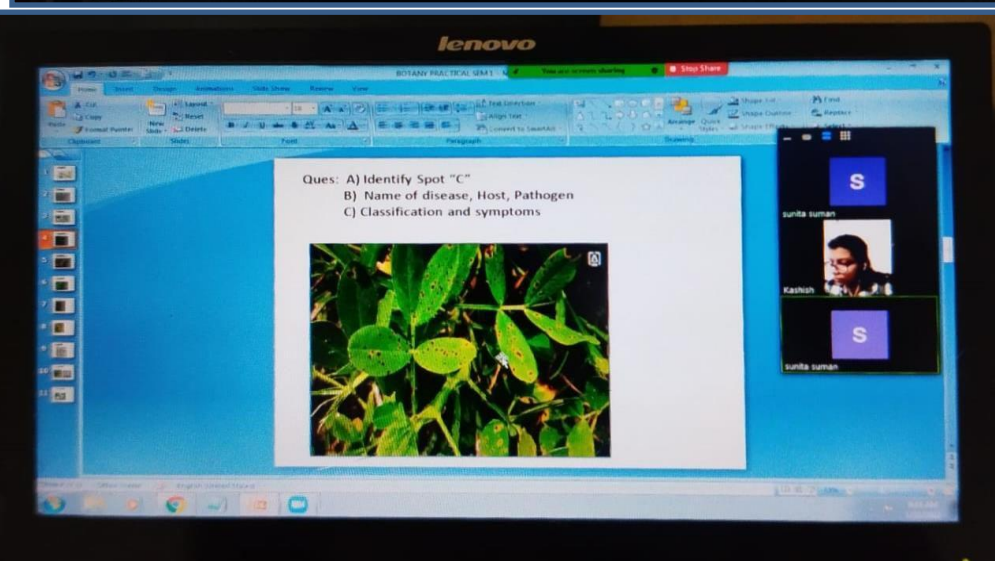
lenovo

BOTANY PRACTICAL SEM 1

You are screen sharing

Stop Share

Home Insert Design Animations Slide Show Review View

Paste Cut Copy Format Painter Clipboard

New Slide Layout Reset Delete Slides

Font

Paragraph

Drawing

Find Replace Select

Ques: A) Identify Spot "C"
B) Name of disease, Host, Pathogen
C) Classification and symptoms

S
sunita suman

Kashish

S
sunita suman

1
2
3
4
5
6
7
8
9
10
11